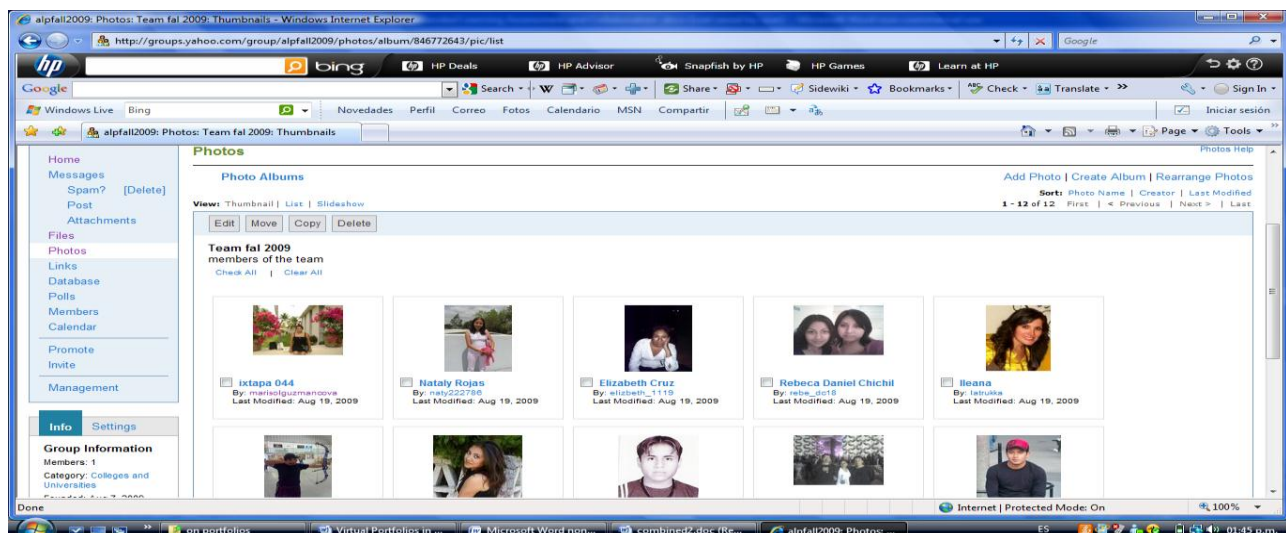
alpfall2009: Photos: Team fal 2009: Thumbnails - Windows Internet Explorer

http://groups.yahoo.com/group/alpfall2009/photos/album/846772643/pic/list

Google

bing | HP Deals | HP Advisor | Snapfish by HP | HP Games | Learn at HP

Google | Search | Share | Sidewiki | Bookmarks | Check | Translate | Sign In

Windows Live | Bing | Novedades | Perfil | Correo | Fotos | Calendario | MSN | Compartir | Iniciar sesión

alpfall2009: Photos: Team fal 2009: Thumbnails

Page | Tools

Home
Messages
Spam? [Delete]
Post
Attachments
Files
Photos
Links
Database
Polls
Members
Calendar
Promote
Invite
Management

Info | Settings

Group Information
Members: 1
Category: Colleges and Universities
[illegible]

Photos

Photos Help

Photo Albums

Add Photo | Create Album | Rearrange Photos

Sort: Photo Name | Creator | Last Modified

View: Thumbnail | List | Slideshow

1 - 12 of 12 First | < Previous | Next > | Last

Edit | Move | Copy | Delete

Team fal 2009
members of the team
Check All | Clear All

ixtapa 044
By: marisolguzmanoova
Last Modified: Aug 19, 2009

Nataly Rojas
By: naty222786
Last Modified: Aug 19, 2009

Elizabeth Cruz
By: elizbeth_1119
Last Modified: Aug 19, 2009

Rebeca Daniel Chichil
By: rebe_dc18
Last Modified: Aug 19, 2009

Ileana
By: latrukka
Last Modified: Aug 19, 2009

Done | Internet | Protected Mode: On | 100%

on portfolios | Virtual Portfolios in ... | Microsoft Word non... | combined2.doc (Re... | alpfall2009: Photos: ... | ES | 01:45 p.m.